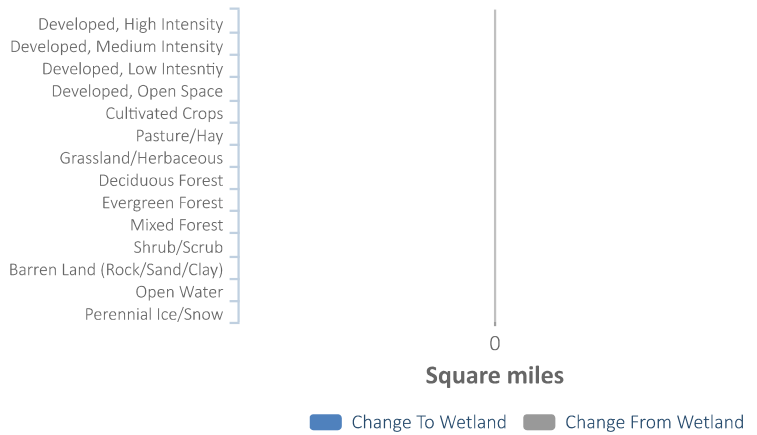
Developed, High Intensity
Developed, Medium Intensity
Developed, Low Intesntiy
Developed, Open Space
Cultivated Crops
Pasture/Hay
Grassland/Herbaceous
Deciduous Forest
Evergreen Forest
Mixed Forest
Shrub/Scrub
Barren Land (Rock/Sand/Clay)
Open Water
Perennial Ice/Snow

0

Square miles

Change To Wetland
Change From Wetland